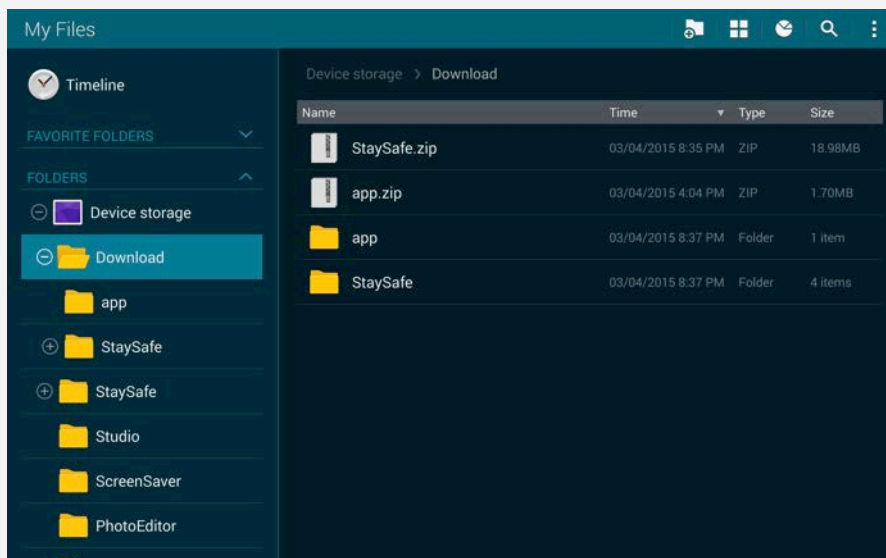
My Files

Timeline

FAVORITE FOLDERS

FOLDERS

Device storage

Download

app

StaySafe

StaySafe

Studio

ScreenSaver

PhotoEditor

Device storage > Download

| Name | Time | Type | Size |
|---|---|---|---|
| StaySafe.zip | 03/04/2015 8:35 PM | ZIP | 18.98MB |
| app.zip | 03/04/2015 4:04 PM | ZIP | 1.70MB |
| app | 03/04/2015 8:37 PM | Folder | 1 item |
| StaySafe | 03/04/2015 8:37 PM | Folder | 4 items |